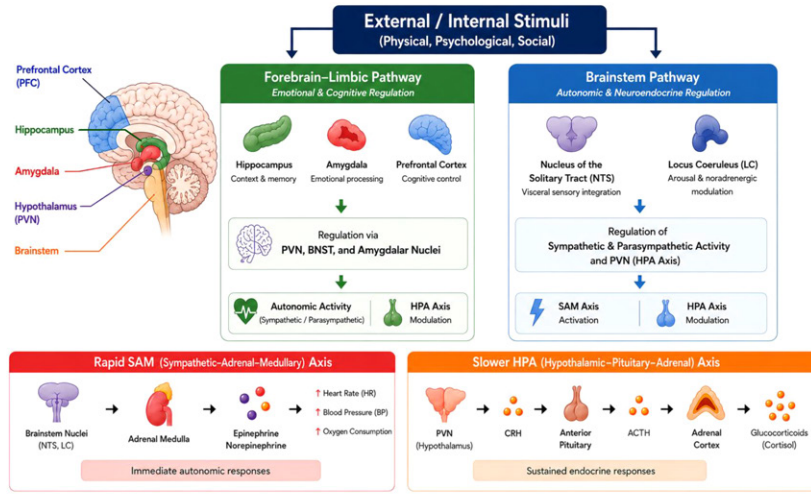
External / Internal Stimuli
(Physical, Psychological, Social)

Prefrontal Cortex (PFC)
Hippocampus
Amygdala
Hypothalamus (PVN)
Brainstem

Forebrain–Limbic Pathway
Emotional & Cognitive Regulation

Hippocampus
Context & memory

Amygdala
Emotional processing

Prefrontal Cortex
Cognitive control

Regulation via
PVN, BNST, and Amygdalar Nuclei

Autonomic Activity
(Sympathetic / Parasympathetic)

HPA Axis
Modulation

Brainstem Pathway
Autonomic & Neuroendocrine Regulation

Nucleus of the Solitary Tract (NTS)
Visceral sensory integration

Locus Coeruleus (LC)
Arousal & noradrenergic modulation

Regulation of
Sympathetic & Parasympathetic Activity
and PVN (HPA Axis)

SAM Axis
Activation

HPA Axis
Modulation

Rapid SAM (Sympathetic–Adrenal–Medullary) Axis

Brainstem Nuclei
(NTS, LC)

Adrenal Medulla

Epinephrine
Norepinephrine

↑ Heart Rate (HR)
↑ Blood Pressure (BP)
↑ Oxygen Consumption

Immediate autonomic responses

Slower HPA (Hypothalamic–Pituitary–Adrenal) Axis

PVN
(Hypothalamus)

CRH

Anterior
Pituitary

ACTH

Adrenal
Cortex

Glucocorticoids
(Cortisol)

Sustained endocrine responses